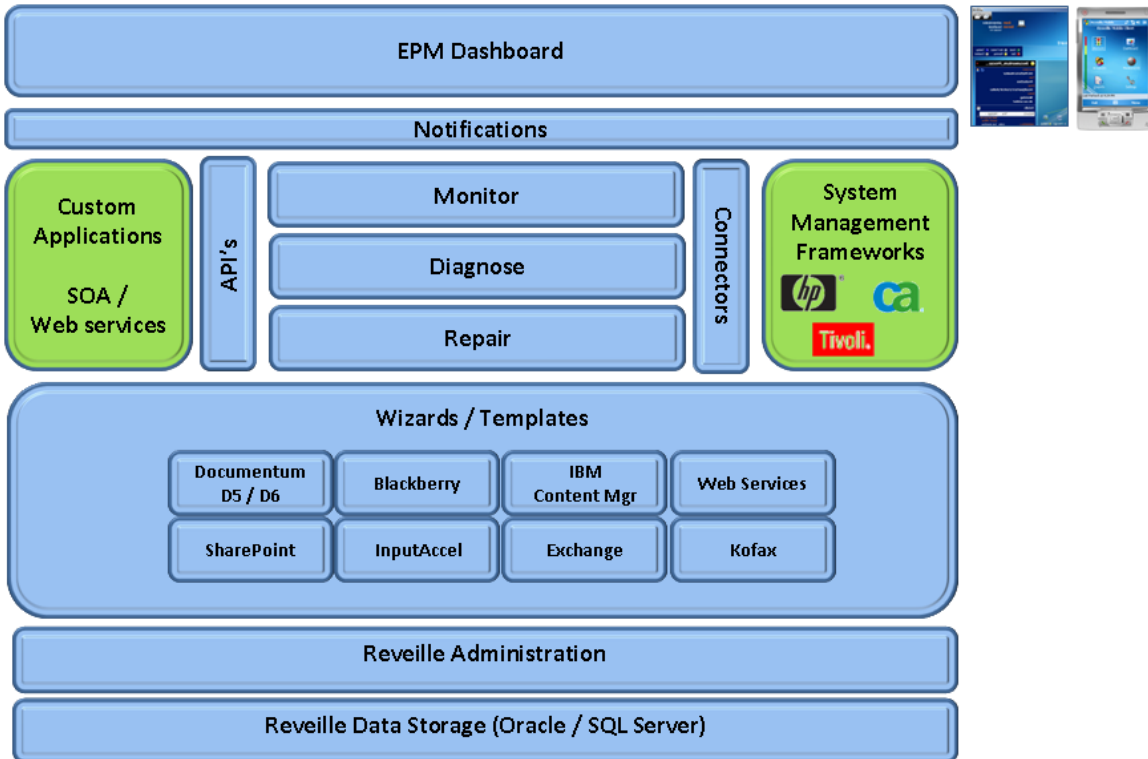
EPM Dashboard

Notifications

Custom Applications

SOA / Web services

API's

Monitor

Diagnose

Repair

Connectors

System Management Frameworks

hp

ca

Tivoli.

Wizards / Templates

| Documentum D5 / D6 | Blackberry | IBM Content Mgr | Web Services |
|---|---|---|---|
| SharePoint | InputAccel | Exchange | Kofax |

Reveille Administration

Reveille Data Storage (Oracle / SQL Server)